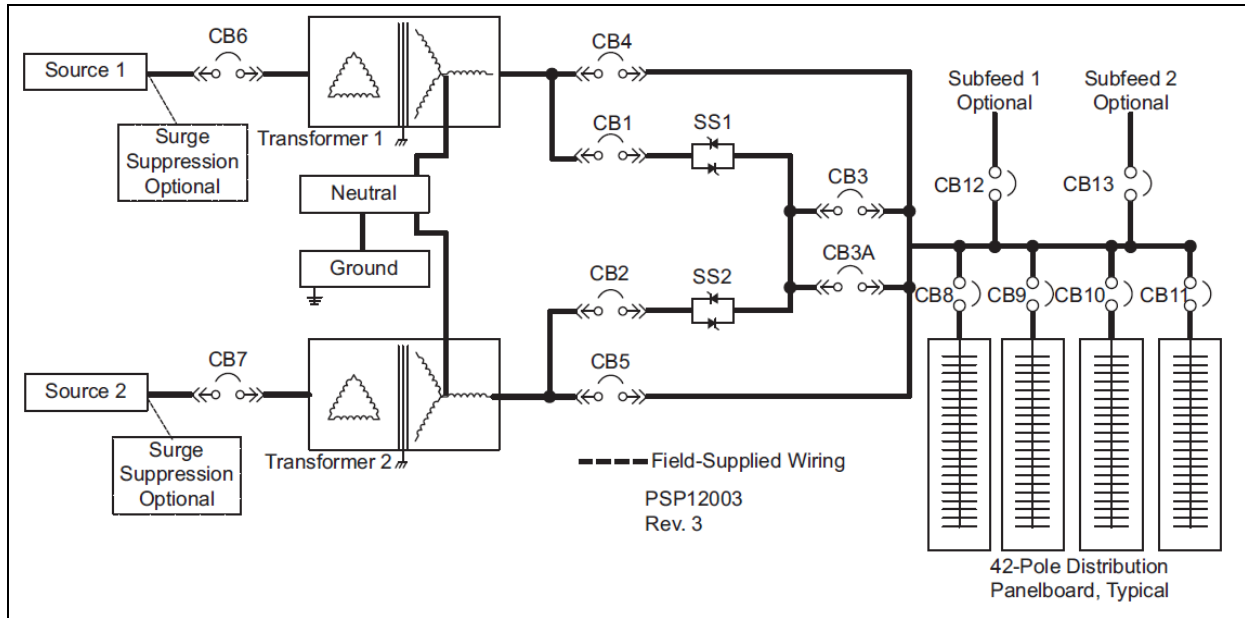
CB6
Source 1
Surge Suppression Optional
Transformer 1
CB4
CB1
SS1
Subfeed 1 Optional
Subfeed 2 Optional
Neutral
Ground
CB3
CB12
CB13
CB3A
CB2
SS2
CB8
CB9
CB10
CB11
CB7
Source 2
Surge Suppression Optional
Transformer 2
CB5
Field-Supplied Wiring
PSP12003
Rev. 3
42-Pole Distribution Panelboard, Typical